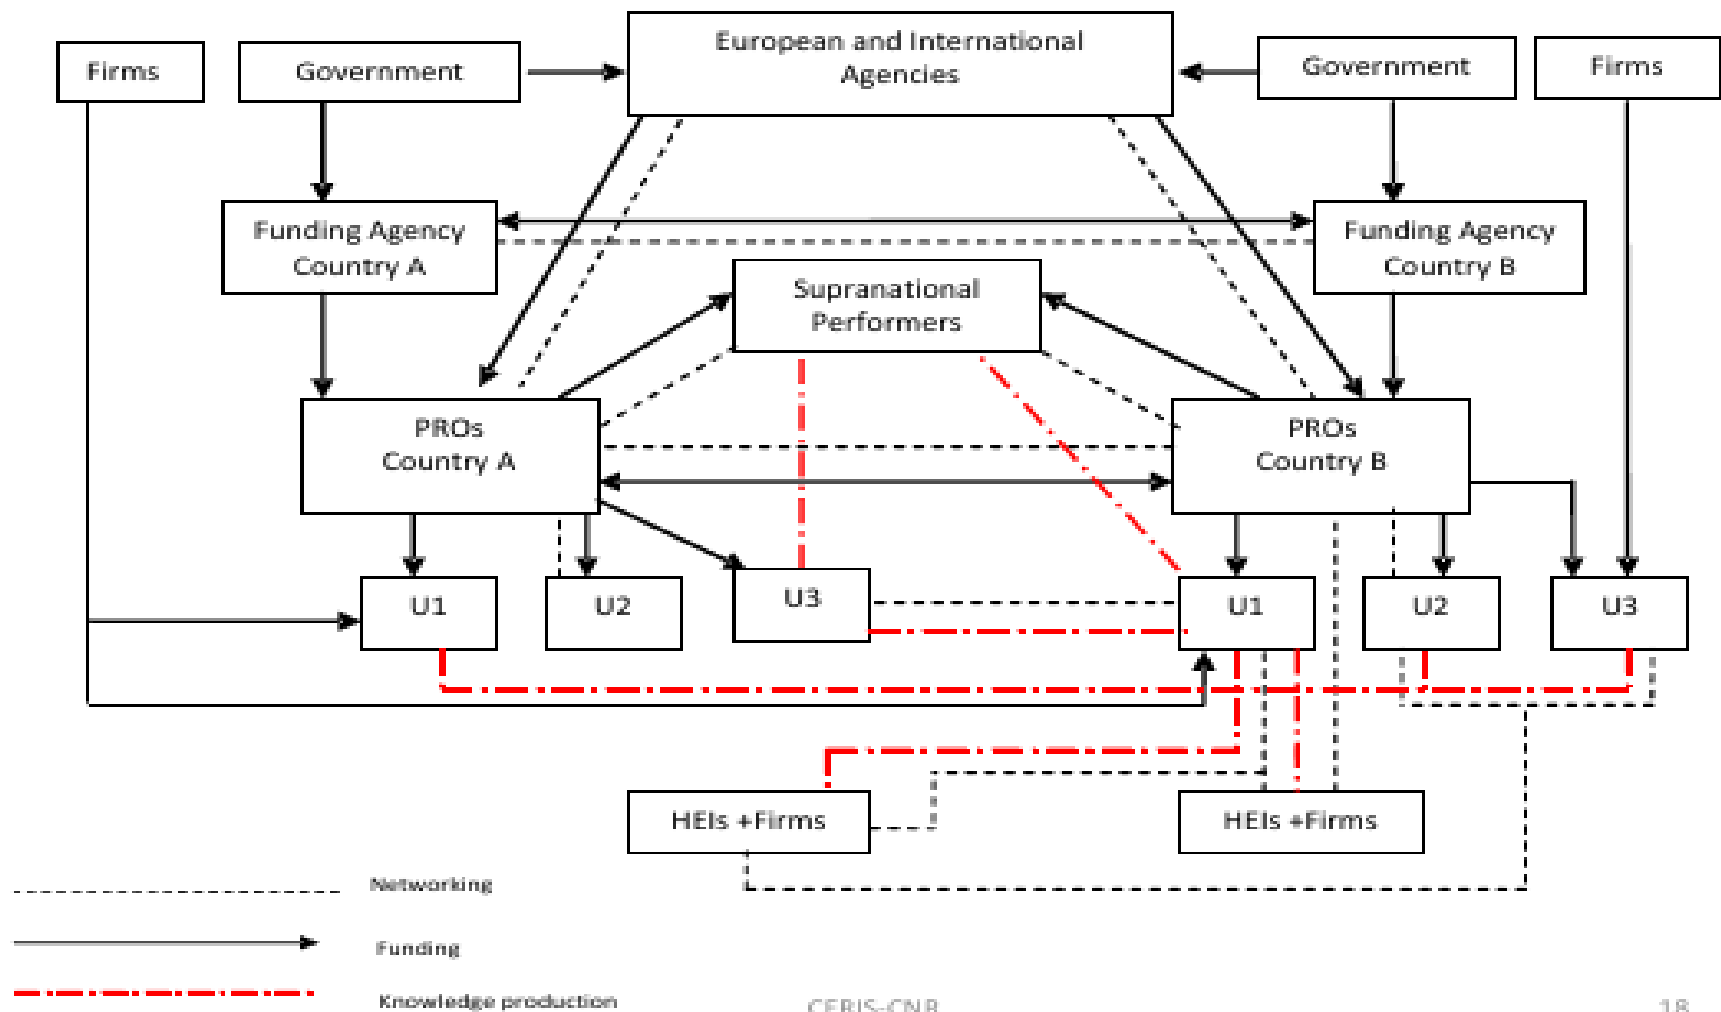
Firms

Government

European and International Agencies

Government

Firms

Funding Agency Country A

Funding Agency Country B

Supranational Performers

PROs Country A

PROs Country B

U1

U2

U3

U1

U2

U3

HEIs +Firms

HEIs +Firms

Networking

Funding

Knowledge production

CERIS-CNR

18